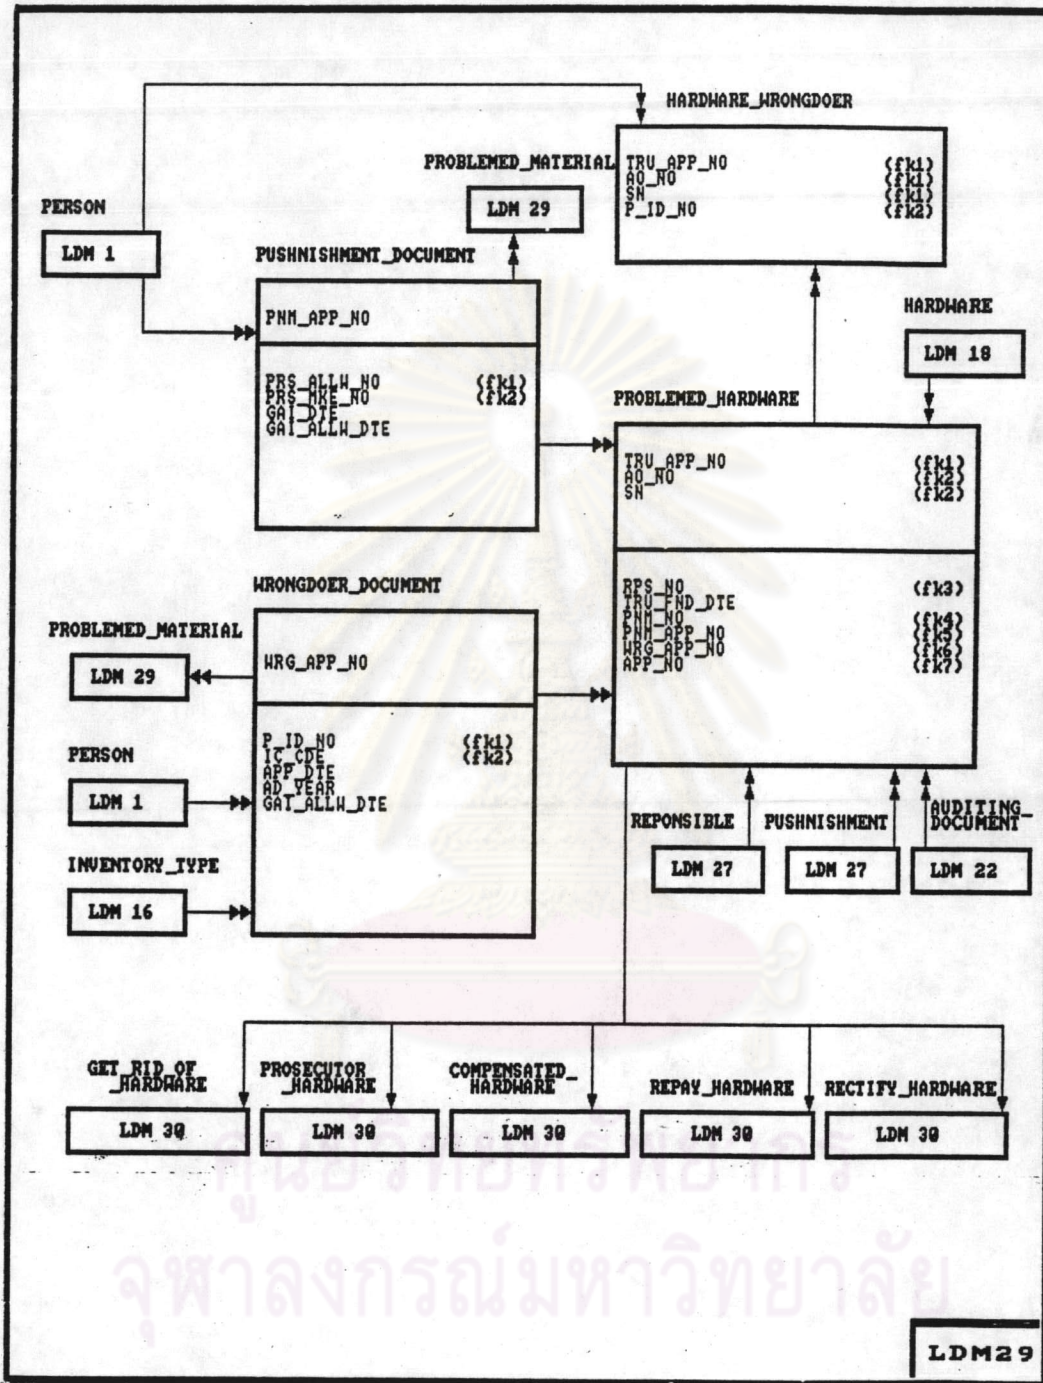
HARDWARE_WRONGDOER

PROBLEMED_MATERIAL

TRU_APP_NO (fk1)
AO_NO (fk1)
SN (fk1)
P_ID_NO (fk2)

LDM 29

PERSON

LDM 1

PUSHNISHMENT_DOCUMENT

PNM_APP_NO

PRS_ALLW_NO (fk1)
PRS_MKE_NO (fk2)
GAI_DTE
GAI_ALLW_DTE

HARDWARE

LDM 18

PROBLEMED_HARDWARE

TRU_APP_NO (fk1)
AO_NO (fk2)
SN (fk2)

RPS_NO (fk3)
TRU_FND_DTE
PNM_NO (fk4)
PNM_APP_NO (fk5)
WRG_APP_NO (fk6)
APP_NO (fk7)

WRONGDOER_DOCUMENT

PROBLEMED_MATERIAL

LDM 29

WRG_APP_NO

PERSON

LDM 1

P_ID_NO (fk1)
IC_CDE (fk2)
APP_DTE
AD_YEAR
GAT_ALLW_DTE

INVENTORY_TYPE

LDM 16

REPONSIBLE

PUSHNISHMENT

AUDITING_DOCUMENT

LDM 27

LDM 27

LDM 22

GET_RID_OF_HARDWARE

PROSECUTOR_HARDWARE

COMPENSATED_HARDWARE

REPAY_HARDWARE

RECTIFY_HARDWARE

LDM 30

LDM 30

LDM 30

LDM 30

LDM 30

ศูนย์วิทยทรัพยากร
จุฬาลงกรณ์มหาวิทยาลัย

LDM29